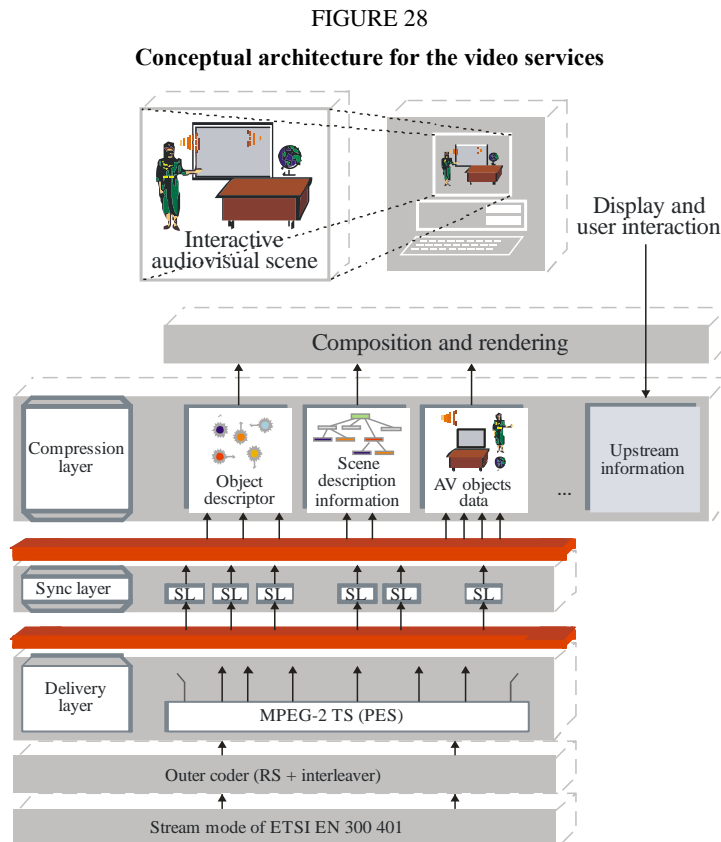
FIGURE 28

Conceptual architecture for the video services

Interactive audiovisual scene

Display and user interaction

Composition and rendering

Compression layer

Object descriptor

Scene description information

AV objects data

...

Upstream information

Sync layer

SL

SL

SL

SL

SL

SL

Delivery layer

MPEG-2 TS (PES)

Outer coder (RS + interleaver)

Stream mode of ETSI EN 300 401